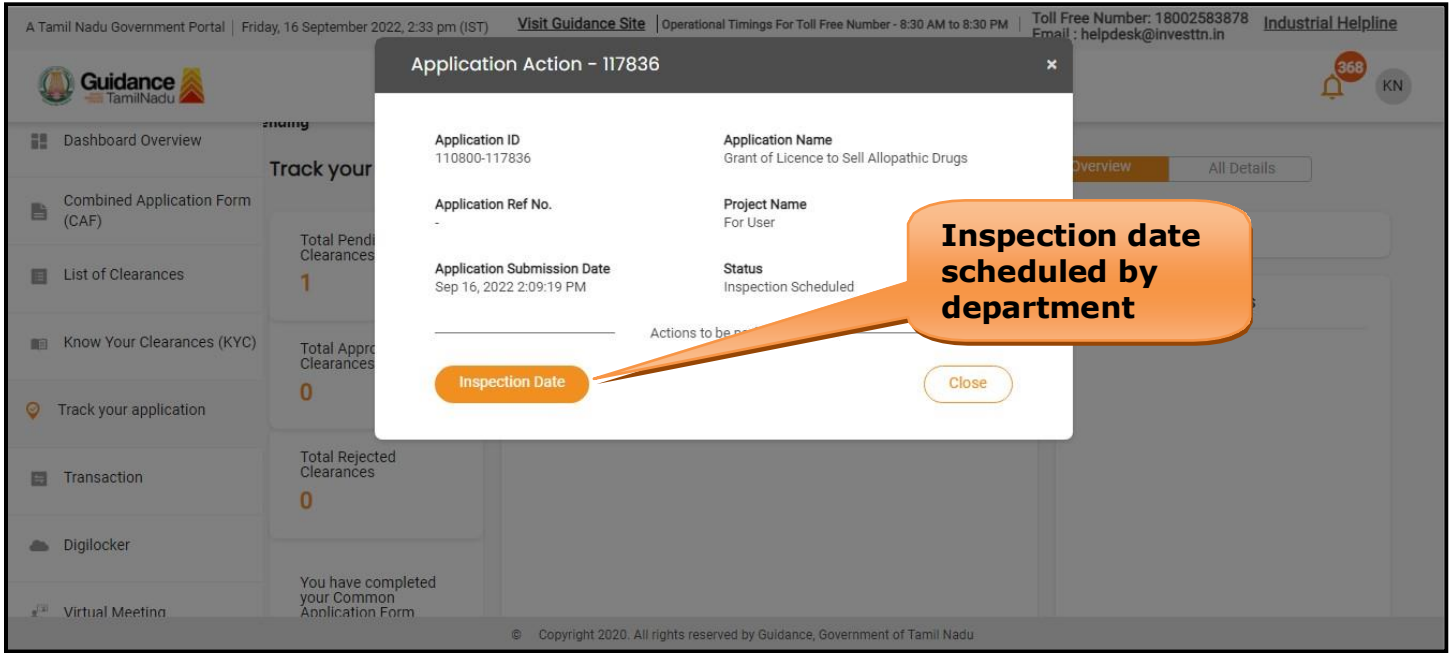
A Tamil Nadu Government Portal | Friday, 16 September 2022, 2:33 pm (IST) Visit Guidance Site | Operational Timings For Toll Free Number - 8:30 AM to 8:30 PM | Toll Free Number: 18002583878 Email : helpdesk@investtn.in Industrial Helpline

Guidance TamilNadu

368 KN

Dashboard Overview

Combined Application Form (CAF)

List of Clearances

Know Your Clearances (KYC)

Track your application

Transaction

Digilocker

Virtual Meeting

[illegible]nding

Track your

Total Pendi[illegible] Clearances
1

Total Appro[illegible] Clearances
0

Total Rejected Clearances
0

You have completed your Common Application Form

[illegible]verview All Details

Application Action - 117836 ×

Application ID
110800-117836

Application Name
Grant of Licence to Sell Allopathic Drugs

Application Ref No.
-

Project Name
For User

Application Submission Date
Sep 16, 2022 2:09:19 PM

Status
Inspection Scheduled

Actions to be pe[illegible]

Inspection Date

Close

Inspection date scheduled by department

© Copyright 2020. All rights reserved by Guidance, Government of Tamil Nadu